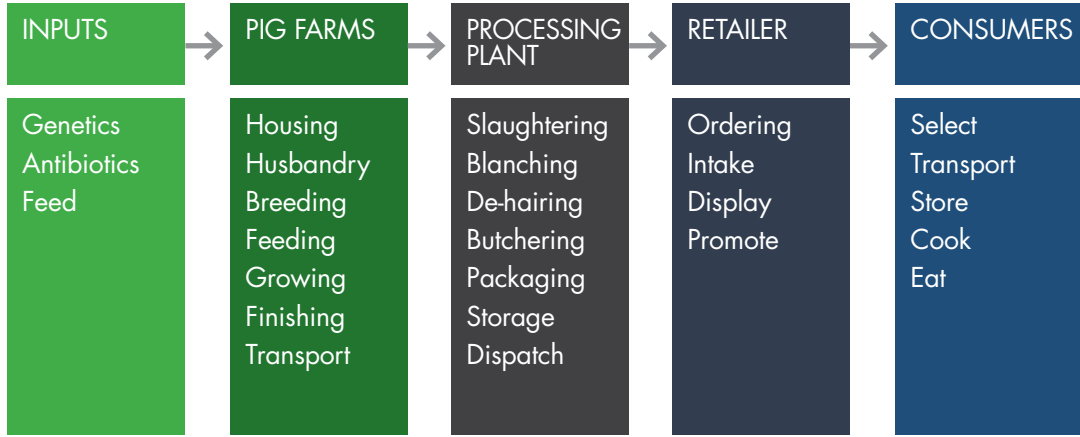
INPUTS

Genetics
Antibiotics
Feed

PIG FARMS

Housing
Husbandry
Breeding
Feeding
Growing
Finishing
Transport

PROCESSING PLANT

Slaughtering
Blanching
De-hairing
Butchering
Packaging
Storage
Dispatch

RETAILER

Ordering
Intake
Display
Promote

CONSUMERS

Select
Transport
Store
Cook
Eat